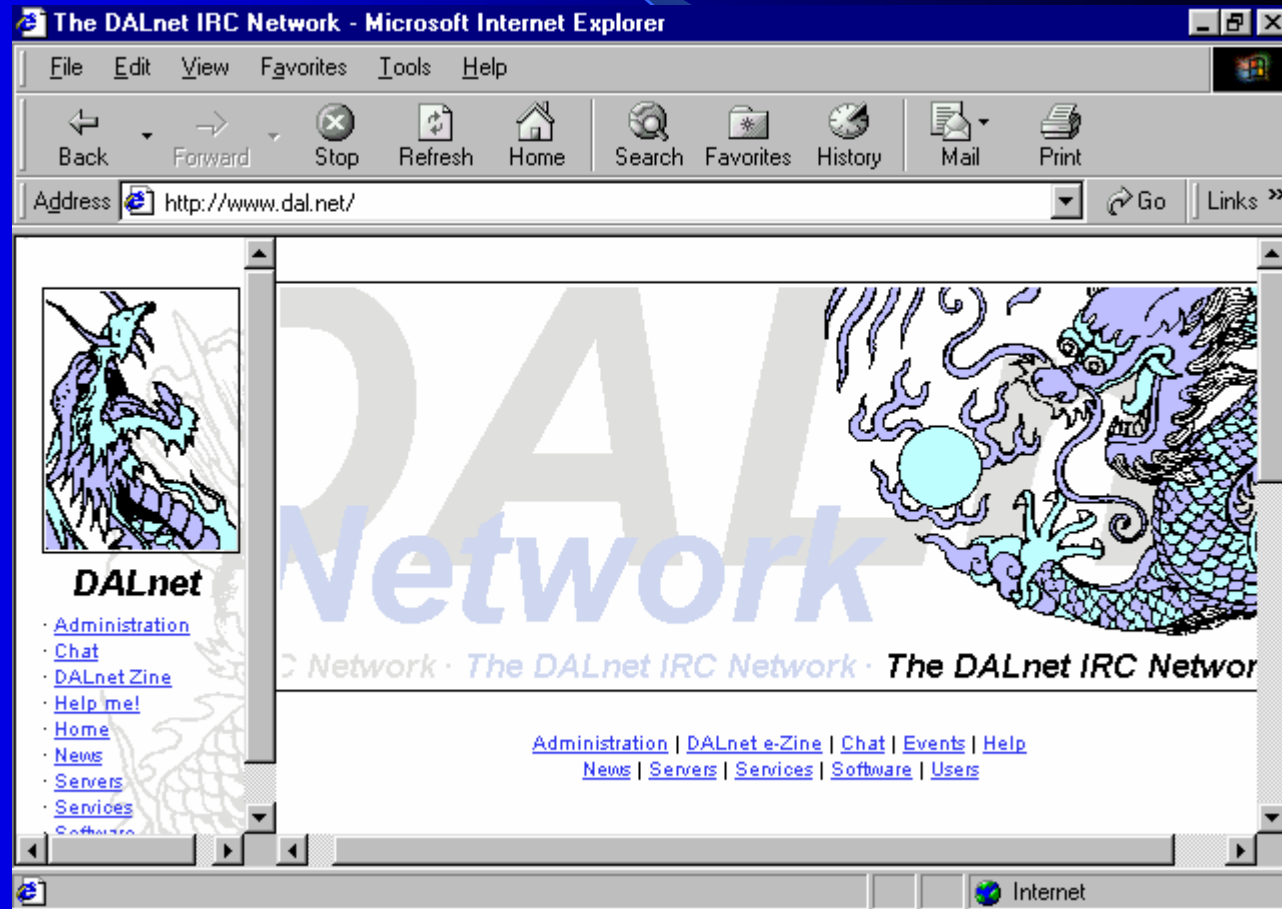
The DALnet IRC Network - Microsoft Internet Explorer

File Edit View Favorites Tools Help

Back Forward Stop Refresh Home Search Favorites History Mail Print

Address http://www.dal.net/ Go Links »

DALnet

· Administration
· Chat
· DALnet Zine
· Help me!
· Home
· News
· Servers
· Services
· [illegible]

DAL Network

C Network · The DALnet IRC Network · The DALnet IRC Networ

Administration | DALnet e-Zine | Chat | Events | Help
News | Servers | Services | Software | Users

Internet